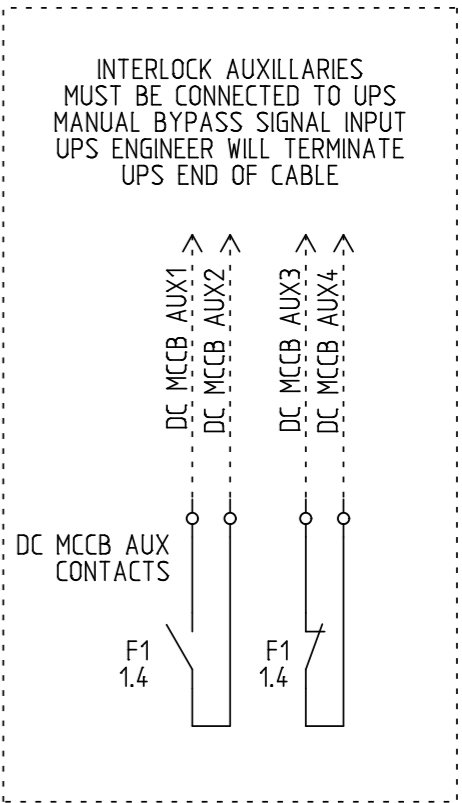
INTERLOCK AUXILLARIES
MUST BE CONNECTED TO UPS
MANUAL BYPASS SIGNAL INPUT
UPS ENGINEER WILL TERMINATE
UPS END OF CABLE

DC MCCB AUX1
DC MCCB AUX2
DC MCCB AUX3
DC MCCB AUX4

DC MCCB AUX
CONTACTS

F1
1.4

F1
1.4